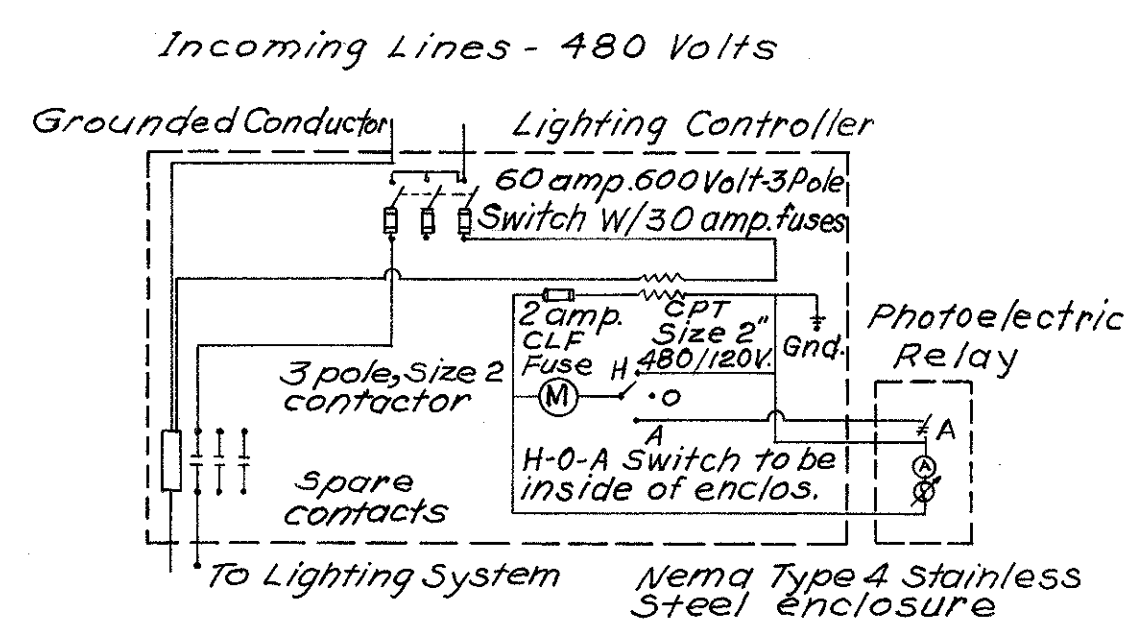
Incoming Lines - 480 Volts

Grounded Conductor

Lighting Controller

60 amp. 600 Volt-3 Pole Switch W/30 amp. fuses

2 amp. CLF Fuse

CPT Size 2" 480/120V.

Gnd.

Photoelectric Relay

3 pole, Size 2 contactor

M

H

O

A

A

A

H-O-A Switch to be inside of enclos.

Spare contacts

To Lighting System

Nema Type 4 Stainless Steel enclosure